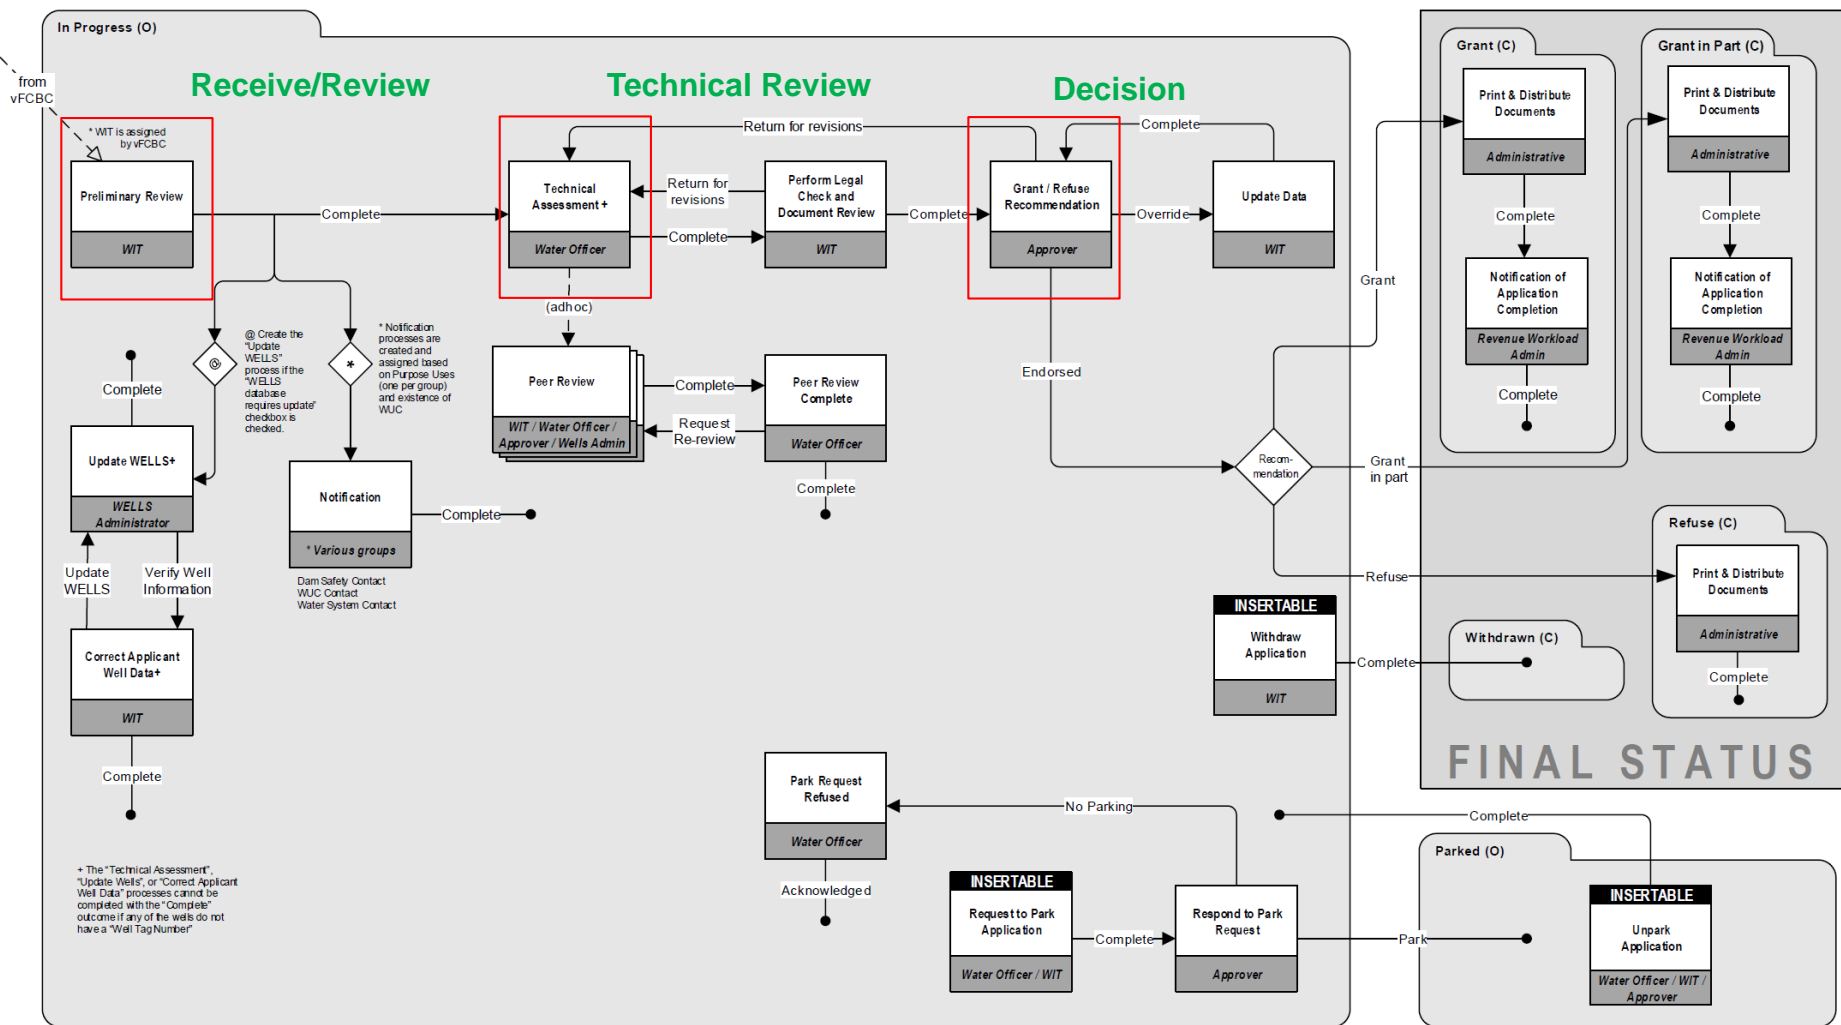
In Progress (O)

from vFCBC

Receive/Review

Technical Review

Decision

* WIT is assigned by vFCBC

Preliminary Review

WIT

Complete

Technical Assessment +

Water Officer

Return for revisions

Return for revisions

Perform Legal Check and Document Review

WIT

Complete

Complete

Complete

Grant / Refuse Recommendation

Approver

Override

Update Data

WIT

(adhoc)

Peer Review

WIT / Water Officer / Approver / Wells Admin

Complete

Request Re-review

Peer Review Complete

Water Officer

Complete

@ Create the "Update WELLS" process if the "WELLS database requires update" checkbox is checked.

* Notification processes are created and assigned based on Purpose Uses (one per group) and existence of WUC

Complete

Update WELLS+

WELLS Administrator

Update WELLS

Verify Well Information

Correct Applicant Well Data+

WIT

Complete

Notification

* Various groups

Complete

Dam Safety Contact
WUC Contact
Water System Contact

Endorsed

Recom-mendation

Grant

Grant in part

Refuse

+ The "Technical Assessment", "Update Wells", or "Correct Applicant Well Data" processes cannot be completed with the "Complete" outcome if any of the wells do not have a "Well Tag Number"

Grant (C)

Print & Distribute Documents

Administrative

Complete

Notification of Application Completion

Revenue Workload Admin

Complete

Grant in Part (C)

Print & Distribute Documents

Administrative

Complete

Notification of Application Completion

Revenue Workload Admin

Complete

Refuse (C)

Print & Distribute Documents

Administrative

Complete

INSERTABLE

Withdraw Application

WIT

Complete

Withdrawn (C)

FINAL STATUS

Park Request Refused

Water Officer

No Parking

Acknowledged

INSERTABLE

Request to Park Application

Water Officer / WIT

Complete

Respond to Park Request

Approver

Park

Complete

Parked (O)

INSERTABLE

Unpark Application

Water Officer / WIT / Approver